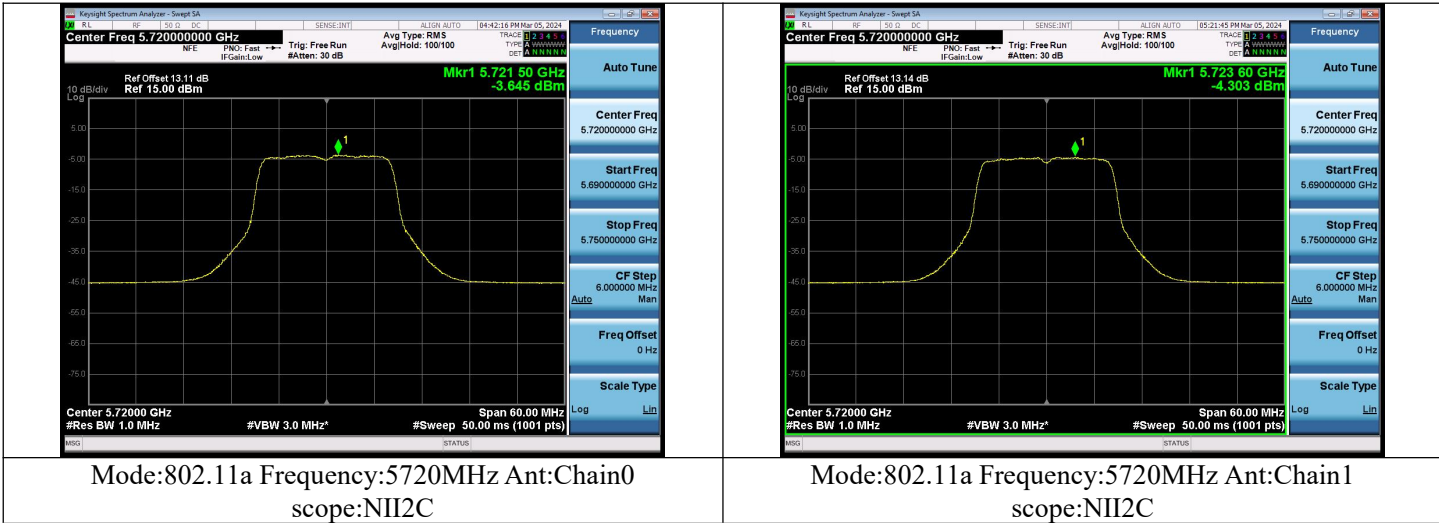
| Keysight Spectrum Analyzer - Swept SA<br>RL RF 50 Ω DC SENSE:INT ALIGN AUTO 04:42:16 PM Mar 05, 2024<br>Center Freq 5.720000000 GHz NFE PNO: Fast IFGain:Low Trig: Free Run #Atten: 30 dB Avg Type: RMS Avg\|Hold: 100/100 TRACE 1 2 3 4 5 6 TYPE A WWWWW DET A N N N N N<br>Ref Offset 13.11 dB 10 dB/div Ref 15.00 dBm Log<br>Mkr1 5.721 50 GHz -3.645 dBm<br>5.00 -5.00 -15.0 -25.0 -35.0 -45.0 -55.0 -65.0 -75.0<br>Center 5.72000 GHz #Res BW 1.0 MHz #VBW 3.0 MHz* Span 60.00 MHz #Sweep 50.00 ms (1001 pts)<br>MSG STATUS<br>Frequency<br>Auto Tune<br>Center Freq 5.720000000 GHz<br>Start Freq 5.690000000 GHz<br>Stop Freq 5.750000000 GHz<br>CF Step 6.000000 MHz Auto Man<br>Freq Offset 0 Hz<br>Scale Type Log Lin | Keysight Spectrum Analyzer - Swept SA<br>RL RF 50 Ω DC SENSE:INT ALIGN AUTO 05:21:45 PM Mar 05, 2024<br>Center Freq 5.720000000 GHz NFE PNO: Fast IFGain:Low Trig: Free Run #Atten: 30 dB Avg Type: RMS Avg\|Hold: 100/100 TRACE 1 2 3 4 5 6 TYPE A WWWWW DET A N N N N N<br>Ref Offset 13.14 dB 10 dB/div Ref 15.00 dBm Log<br>Mkr1 5.723 60 GHz -4.303 dBm<br>5.00 -5.00 -15.0 -25.0 -35.0 -45.0 -55.0 -65.0 -75.0<br>Center 5.72000 GHz #Res BW 1.0 MHz #VBW 3.0 MHz* Span 60.00 MHz #Sweep 50.00 ms (1001 pts)<br>MSG STATUS<br>Frequency<br>Auto Tune<br>Center Freq 5.720000000 GHz<br>Start Freq 5.690000000 GHz<br>Stop Freq 5.750000000 GHz<br>CF Step 6.000000 MHz Auto Man<br>Freq Offset 0 Hz<br>Scale Type Log Lin |
|---|---|
| Mode:802.11a Frequency:5720MHz Ant:Chain0 scope:NII2C | Mode:802.11a Frequency:5720MHz Ant:Chain1 scope:NII2C |